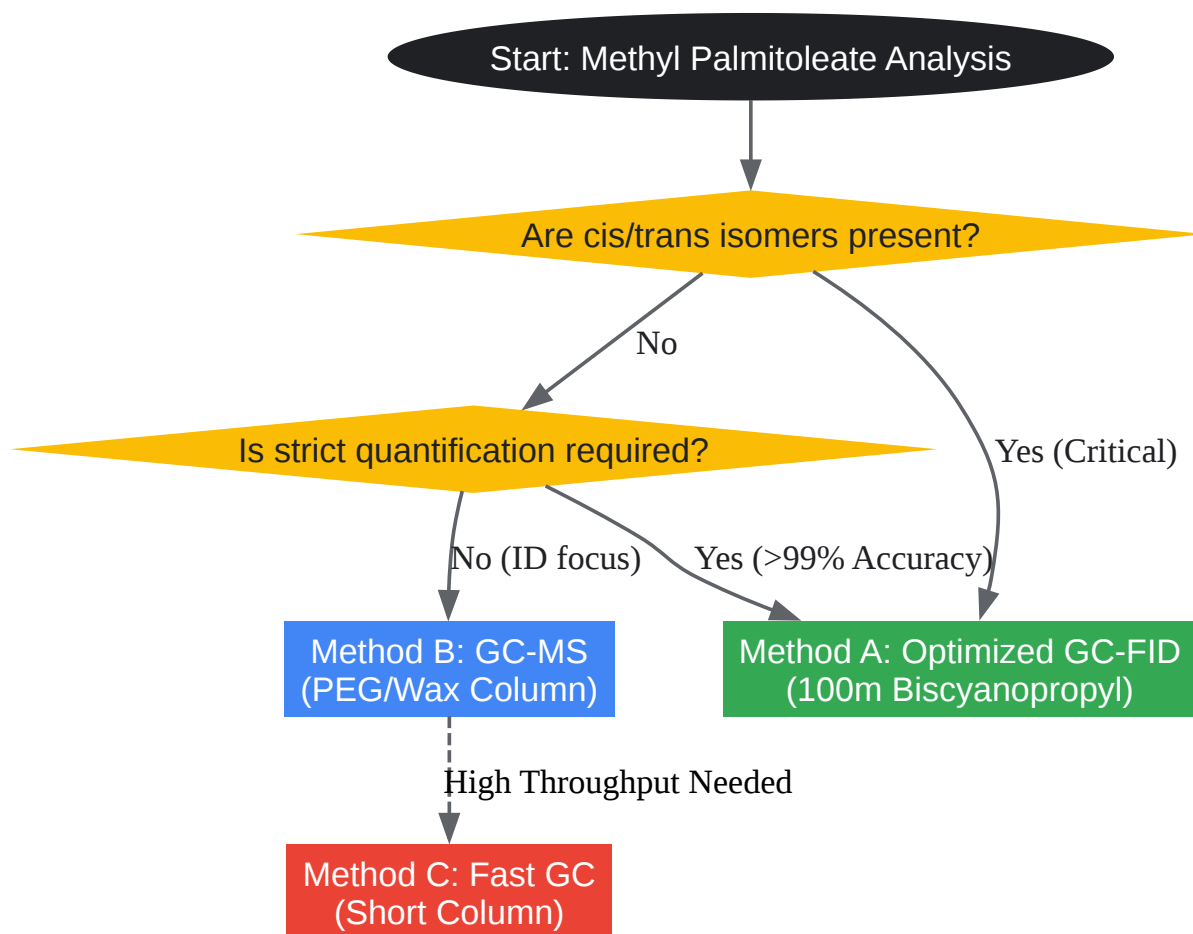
Start: Methyl Palmitoleate Analysis

Are cis/trans isomers present?

No

Yes (Critical)

Is strict quantification required?

No (ID focus)

Yes (>99% Accuracy)

Method B: GC-MS (PEG/Wax Column)

Method A: Optimized GC-FID (100m Biscyanopropyl)

High Throughput Needed

Method C: Fast GC (Short Column)